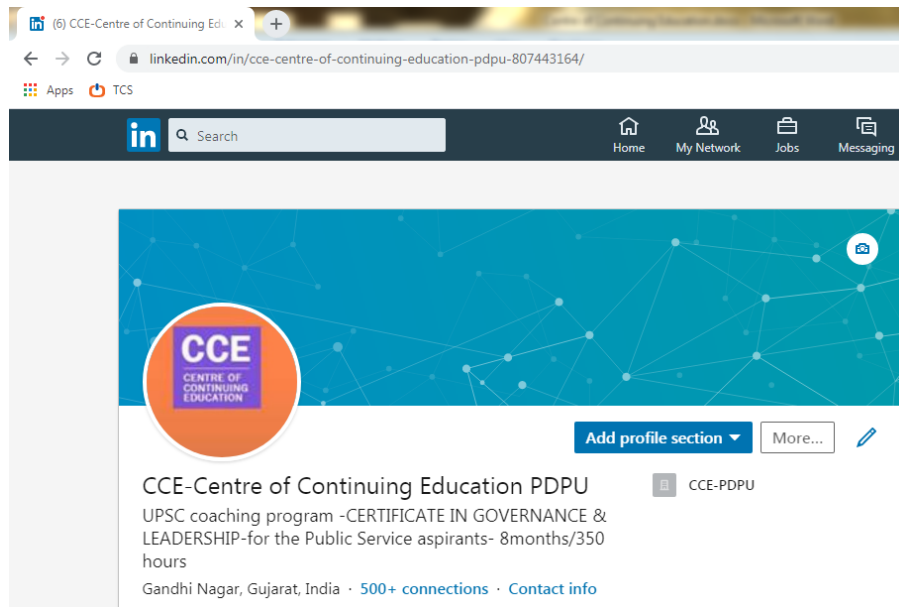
(6) CCE-Centre of Continuing Ed

linkedin.com/in/cce-centre-of-continuing-education-pdpu-807443164/

Apps TCS

in Search

Home My Network Jobs Messaging

CCE
CENTRE OF CONTINUING EDUCATION

Add profile section More...

CCE-Centre of Continuing Education PDPU

CCE-PDPU

UPSC coaching program -CERTIFICATE IN GOVERNANCE & LEADERSHIP-for the Public Service aspirants- 8months/350 hours

Gandhi Nagar, Gujarat, India · 500+ connections · Contact info